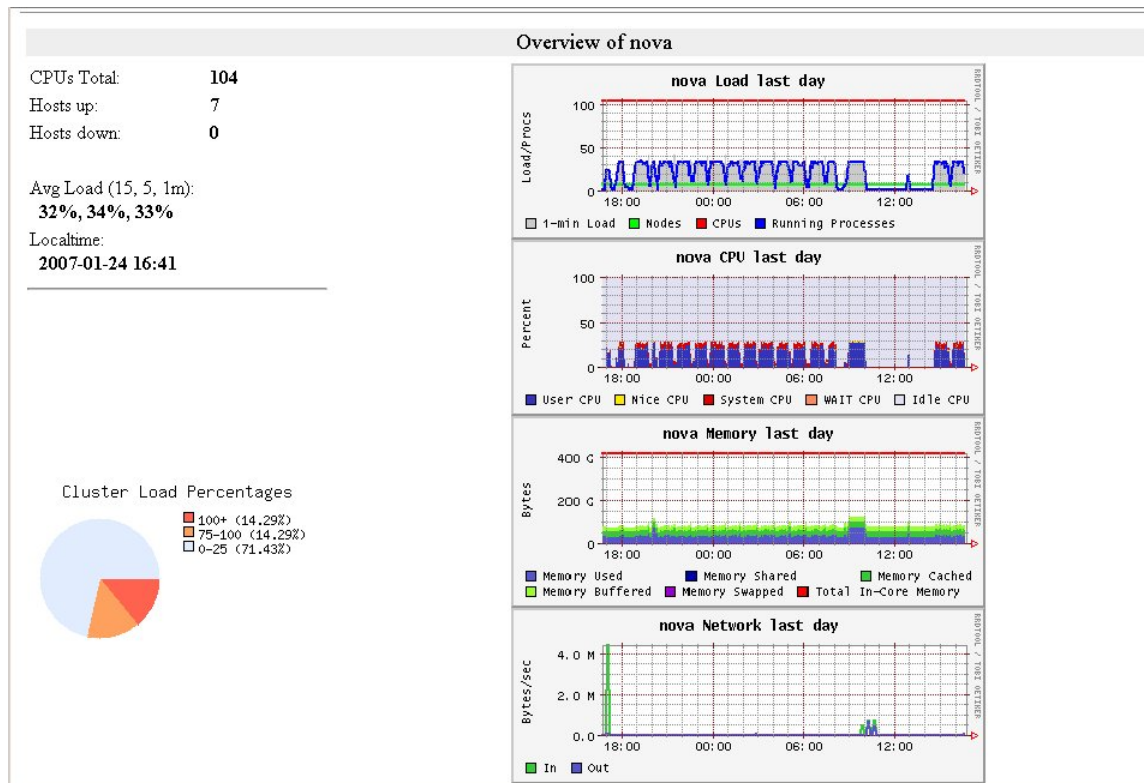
Overview of nova

| | |
|---|---|
| CPUs Total: | 104 |
| Hosts up: | 7 |
| Hosts down: | 0 |

Avg Load (15, 5, 1m):
32%, 34%, 33%

Localtime:
2007-01-24 16:41

Cluster Load Percentages
100+ (14.29%)
75-100 (14.29%)
0-25 (71.43%)

nova Load last day
Load/Procs
100
50
0
18:00 00:00 06:00 12:00
1-min Load Nodes CPUs Running Processes
RRDTOOL / TOBI OETIKER

nova CPU last day
Percent
100
50
0
18:00 00:00 06:00 12:00
User CPU Nice CPU System CPU WAIT CPU Idle CPU
RRDTOOL / TOBI OETIKER

nova Memory last day
Bytes
400 G
200 G
0
18:00 00:00 06:00 12:00
Memory Used Memory Shared Memory Cached Memory Buffered Memory Swapped Total In-Core Memory
RRDTOOL / TOBI OETIKER

nova Network last day
Bytes/sec
4.0 M
2.0 M
0.0
18:00 00:00 06:00 12:00
In Out
RRDTOOL / TOBI OETIKER